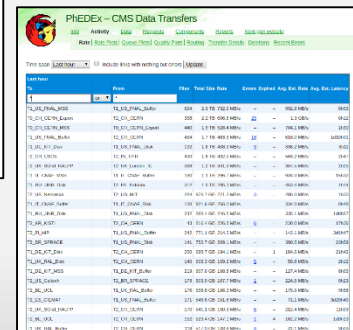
PhEDEx – CMS Data Transfers

Info Activity Data Requests Components Reports Next gen website

Rate | Rate Plots | Queue Plots | Quality Plots | Routing | Transfer Details | Deletions | Recent Errors

Time span Last hour Include links with nothing but errors Update

Last hour

| To | From | Files | Total Size | Rate | Errors | Expired | Avg. Est. Rate | Avg. Est. Latency |
|---|---|---|---|---|---|---|---|---|
| T1_US_FNAL_MSS | T1_US_FNAL_Buffer | 534 | 2.6 TB 722.5 MB/s | | – | – | 552.0 MB/s | 8h43 |
| T2_CH_CERN_Export | T1_CH_CERN_Buffer | 586 | 2.1 TB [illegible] MB/s | | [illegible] | – | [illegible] MB/s | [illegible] |
| T2_CH_CERN_Buffer | T1_CH_CERN_Export | 460 | 1.7 TB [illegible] MB/s | | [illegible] | – | 766.1 MB/s | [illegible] |
| T1_CH_CERN_Buffer | T2_CH_CERN | 464 | 1.7 TB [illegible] MB/s | | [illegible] | – | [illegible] MB/s | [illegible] |
| T1_US_FNAL_Disk | T1_US_FNAL_Disk | 132 | 1.3 TB 480.0 MB/s | | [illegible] | – | 336.2 MB/s | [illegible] |
| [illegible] | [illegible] | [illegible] | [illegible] | | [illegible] | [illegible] | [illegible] | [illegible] |
| T2_CH_CERN | T1_IT_CNAF_Disk | 232 | 1.0 TB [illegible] MB/s | | – | – | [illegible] MB/s | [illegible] |
| T2_US_MIT | T1_US_FNAL_Disk | 220 | 1.1 TB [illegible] MB/s | | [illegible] | – | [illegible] MB/s | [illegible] |
| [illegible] | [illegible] | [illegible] | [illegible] | | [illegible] | – | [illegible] | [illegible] |
| T2_US_Nebraska | T1_US_FNAL_Disk | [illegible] | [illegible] | | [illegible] | – | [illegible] | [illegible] |
| T1_IT_CNAF_Buffer | T1_IT_CNAF_Disk | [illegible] | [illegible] | | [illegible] | – | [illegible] | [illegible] |
| T1_RU_JINR_Disk | T2_CH_CERN | 247 | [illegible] | | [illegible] | – | 335.1 MB/s | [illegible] |
| T2_UK_SGrid | T1_UK_RAL_Disk | 43 | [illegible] | | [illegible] | – | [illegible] | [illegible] |
| T2_FI_HIP | T1_US_FNAL_Buffer | 341 | 771.1 GB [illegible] MB/s | | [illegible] | – | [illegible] | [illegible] |
| T2_BR_SPRACE | T1_US_FNAL_Disk | 141 | 753.7 GB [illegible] MB/s | | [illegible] | – | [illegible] MB/s | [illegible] |
| T2_DE_KIT_Disk | T1_DE_KIT_Disk | 146 | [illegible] GB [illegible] MB/s | | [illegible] | – | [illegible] MB/s | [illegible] |
| T1_UK_RAL_Disk | T2_CH_CERN | 148 | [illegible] GB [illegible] MB/s | | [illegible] | – | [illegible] MB/s | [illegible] |
| T1_DE_KIT_MSS | T1_DE_KIT_Buffer | 219 | 337.8 GB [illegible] MB/s | | – | – | 127.4 MB/s | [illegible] |
| T2_US_Caltech | T2_BR_SPRACE | 179 | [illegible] GB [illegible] MB/s | | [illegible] | – | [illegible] MB/s | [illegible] |
| T2_BE_UCL | T1_US_FNAL_Buffer | 176 | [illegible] GB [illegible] MB/s | | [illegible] | – | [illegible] MB/s | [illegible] |
| T2_CS_CIEMAT | T1_US_FNAL_Buffer | 171 | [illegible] GB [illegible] MB/s | | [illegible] | – | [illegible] MB/s | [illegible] |
| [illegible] | T1_CH_CERN | 170 | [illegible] | | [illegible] | – | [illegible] | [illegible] |
| T2_BE_UCL | T2_CH_CERN | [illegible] | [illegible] | | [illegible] | – | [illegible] | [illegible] |
| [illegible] | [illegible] | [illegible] | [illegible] | | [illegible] | – | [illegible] | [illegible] |